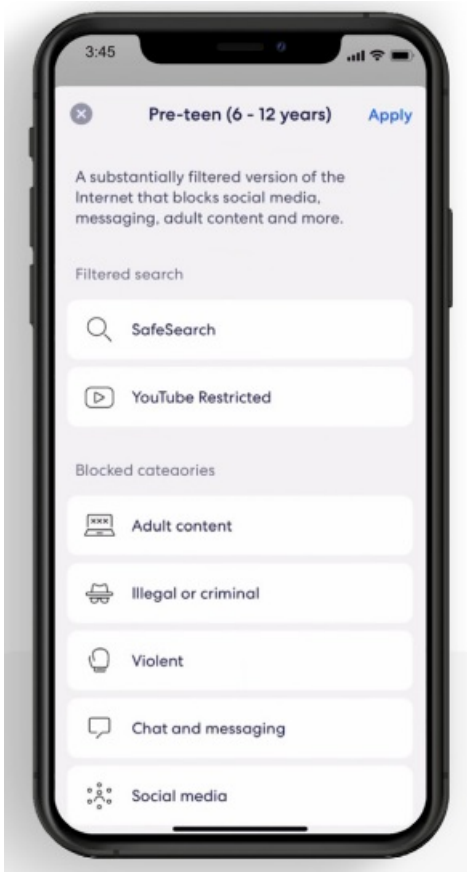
3:45

Pre-teen (6 - 12 years) Apply

A substantially filtered version of the Internet that blocks social media, messaging, adult content and more.

Filtered search

SafeSearch

YouTube Restricted

Blocked categories

XXX

Adult content

Illegal or criminal

Violent

Chat and messaging

Social media